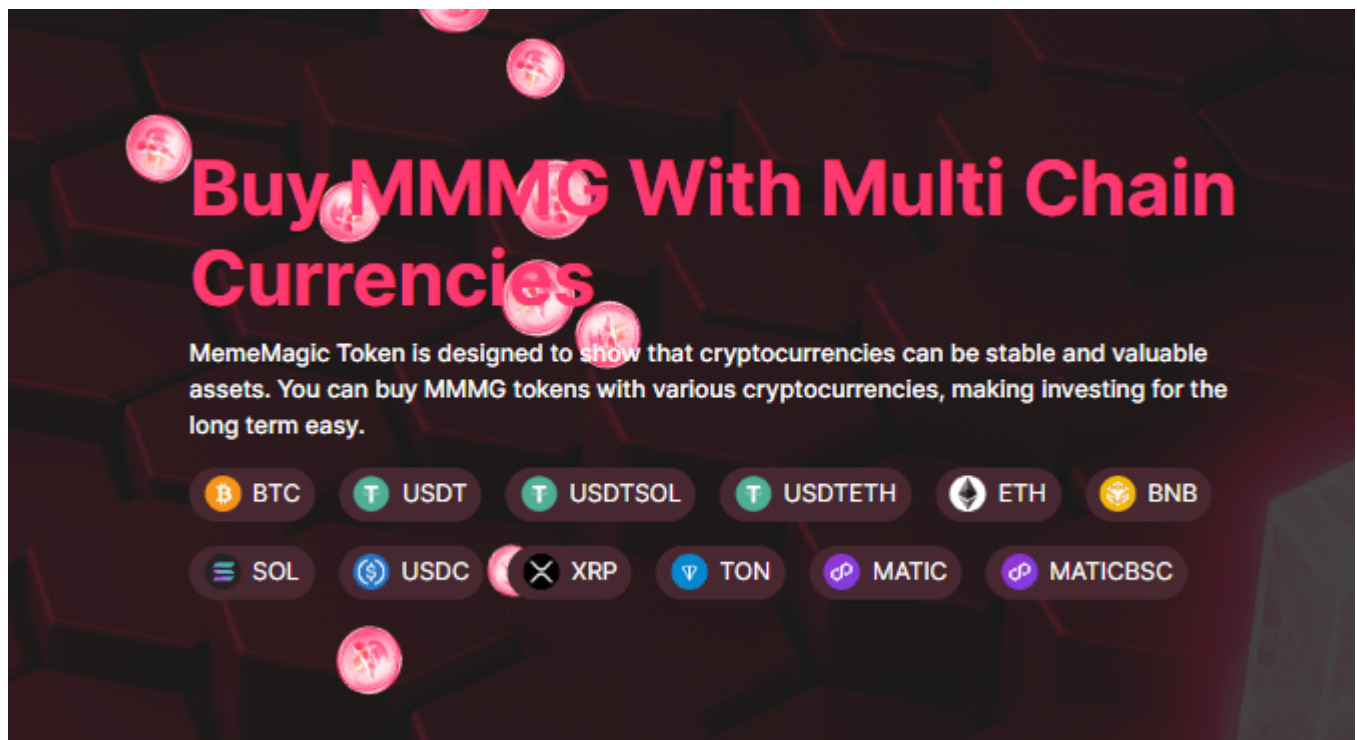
Buy MMMG With Multi Chain Currencies

MemeMagic Token is designed to show that cryptocurrencies can be stable and valuable assets. You can buy MMMG tokens with various cryptocurrencies, making investing for the long term easy.

BTC USDT USDTSOL USDTETH ETH BNB

SOL USDC XRP TON MATIC MATICBSC